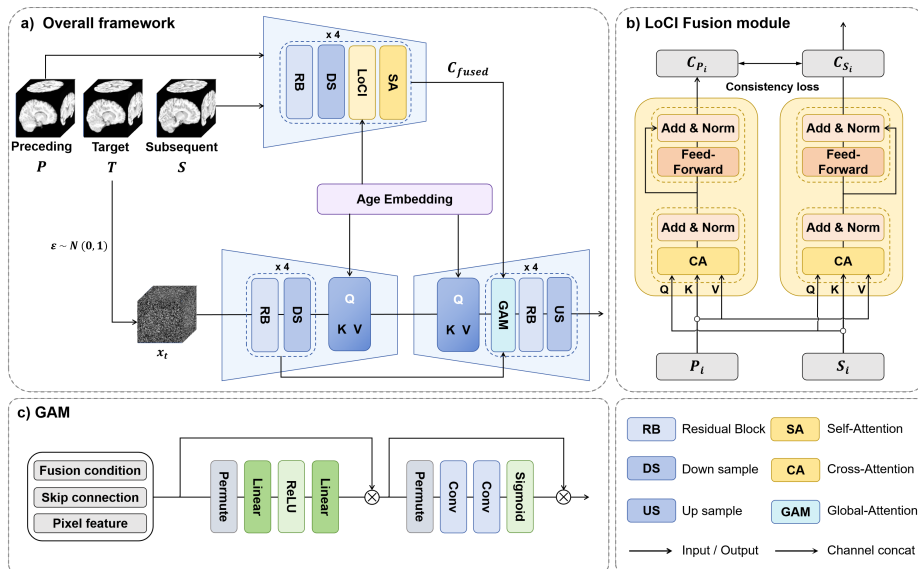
a) Overall framework

x 4

RB

DS

LoCI

SA

$C_{fused}$

Preceding
$P$

Target
$T$

Subsequent
$S$

Age Embedding

$\varepsilon \sim N(0, 1)$

x 4

RB

DS

Q
K V

Q
K V

x 4

GAM

RB

US

$x_t$

b) LoCI Fusion module

$C_{P_i}$

$C_{S_i}$

Consistency loss

Add & Norm

Feed-Forward

Add & Norm

CA

Q K V

Add & Norm

Feed-Forward

Add & Norm

CA

Q K V

$P_i$

$S_i$

c) GAM

Fusion condition

Skip connection

Pixel feature

Permute

Linear

ReLU

Linear

Permute

Conv

Conv

Sigmoid

| RB | Residual Block | SA | Self-Attention |
|---|---|---|---|
| DS | Down sample | CA | Cross-Attention |
| US | Up sample | GAM | Global-Attention |

Input / Output

Channel concat